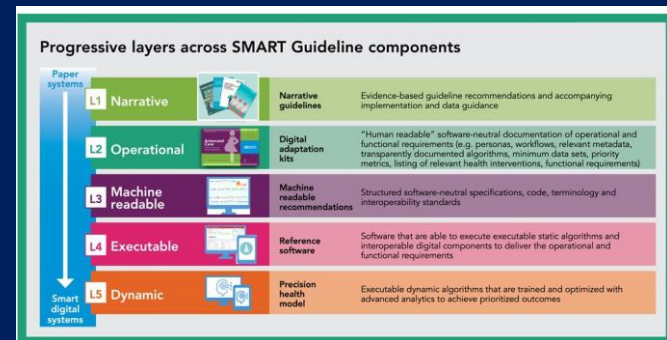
Progressive layers across SMART Guideline components

Paper systems

Smart digital systems

| | | |
|---|---|---|
| L1 Narrative | Narrative guidelines | Evidence-based guideline recommendations and accompanying implementation and data guidance |
| L2 Operational | Digital adaptation kits | "Human readable" software-neutral documentation of operational and functional requirements (e.g. personas, workflows, relevant metadata, transparently documented algorithms, minimum data sets, priority metrics, listing of relevant health interventions, functional requirements) |
| L3 Machine readable | Machine readable recommendations | Structured software-neutral specifications, code, terminology and interoperability standards |
| L4 Executable | Reference software | Software that are able to execute executable static algorithms and interoperable digital components to deliver the operational and functional requirements |
| L5 Dynamic | Precision health model | Executable dynamic algorithms that are trained and optimized with advanced analytics to achieve prioritized outcomes |